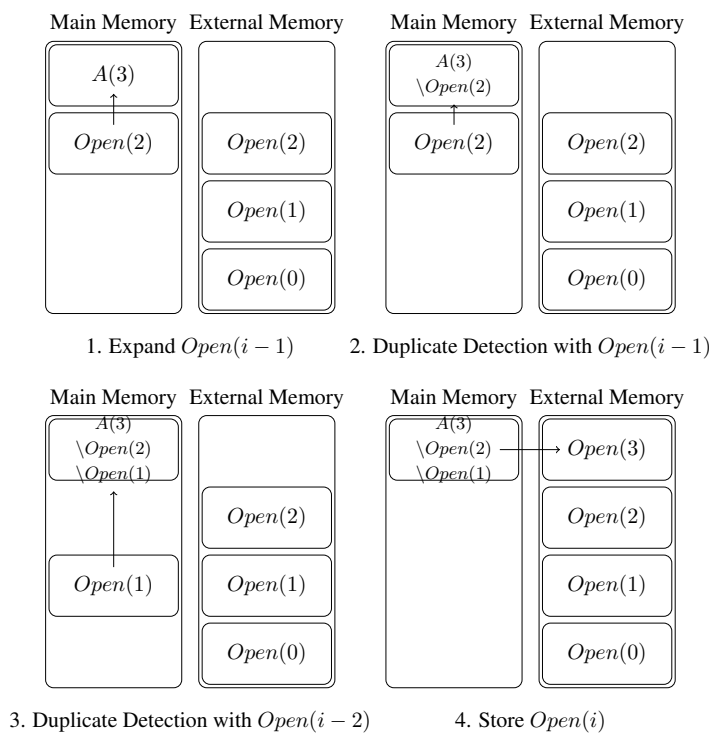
Main Memory External Memory

$A(3)$

$Open(2)$

$Open(2)$

$Open(1)$

$Open(0)$

1. Expand $Open(i-1)$

Main Memory External Memory

$A(3)$
$\backslash Open(2)$

$Open(2)$

$Open(2)$

$Open(1)$

$Open(0)$

2. Duplicate Detection with $Open(i-1)$

Main Memory External Memory

$A(3)$
$\backslash Open(2)$
$\backslash Open(1)$

$Open(1)$

$Open(2)$

$Open(1)$

$Open(0)$

3. Duplicate Detection with $Open(i-2)$

Main Memory External Memory

$A(3)$
$\backslash Open(2)$
$\backslash Open(1)$

$Open(3)$

$Open(2)$

$Open(1)$

$Open(0)$

4. Store $Open(i)$